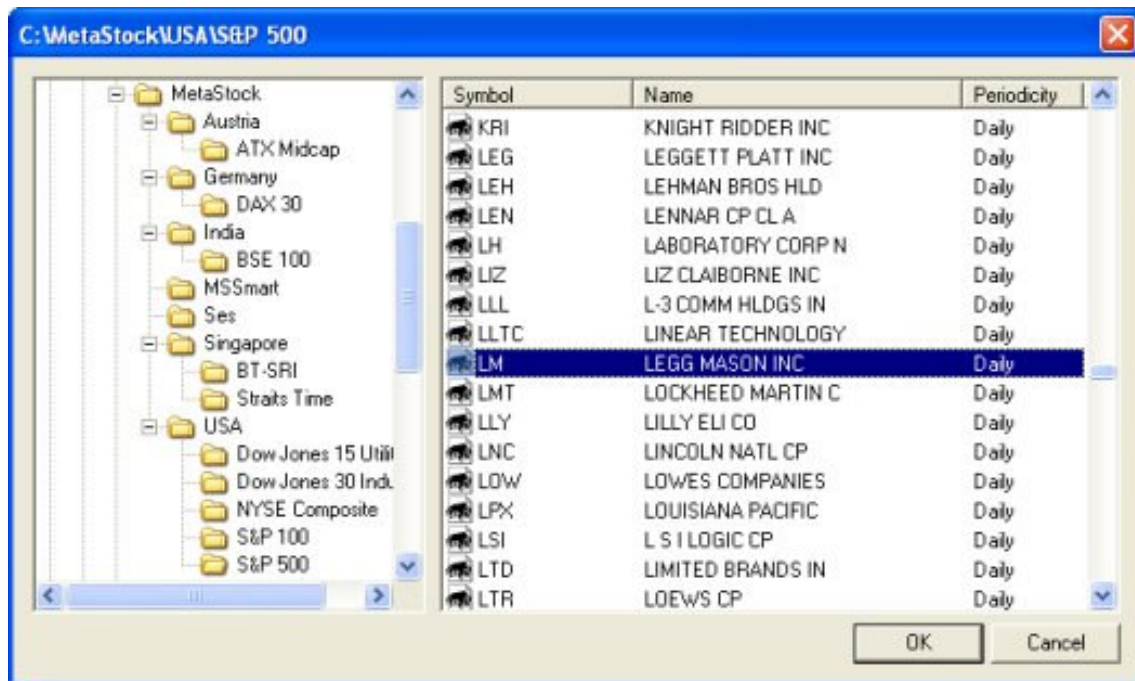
C:\MetaStock\USA\S&P 500

MetaStock
Austria
ATX Midcap
Germany
DAX 30
India
BSE 100
MSSmart
Ses
Singapore
BT-SRI
Straits Time
USA
Dow Jones 15 Utili
Dow Jones 30 Indu
NYSE Composite
S&P 100
S&P 500

| Symbol | Name | Periodicity |
|---|---|---|
| KRI | KNIGHT RIDDER INC | Daily |
| LEG | LEGGETT PLATT INC | Daily |
| LEH | LEHMAN BROS HLD | Daily |
| LEN | LENNAR CP CL A | Daily |
| LH | LABORATORY CORP N | Daily |
| LIZ | LIZ CLAIBORNE INC | Daily |
| LLL | L-3 COMM HLDGS IN | Daily |
| LLTC | LINEAR TECHNOLOGY | Daily |
| LM | LEGG MASON INC | Daily |
| LMT | LOCKHEED MARTIN C | Daily |
| LLY | LILLY ELI CO | Daily |
| LNC | LINCOLN NATL CP | Daily |
| LOW | LOWES COMPANIES | Daily |
| LPX | LOUISIANA PACIFIC | Daily |
| LSI | L S I LOGIC CP | Daily |
| LTD | LIMITED BRANDS IN | Daily |
| LTR | LOEWS CP | Daily |

OK
Cancel